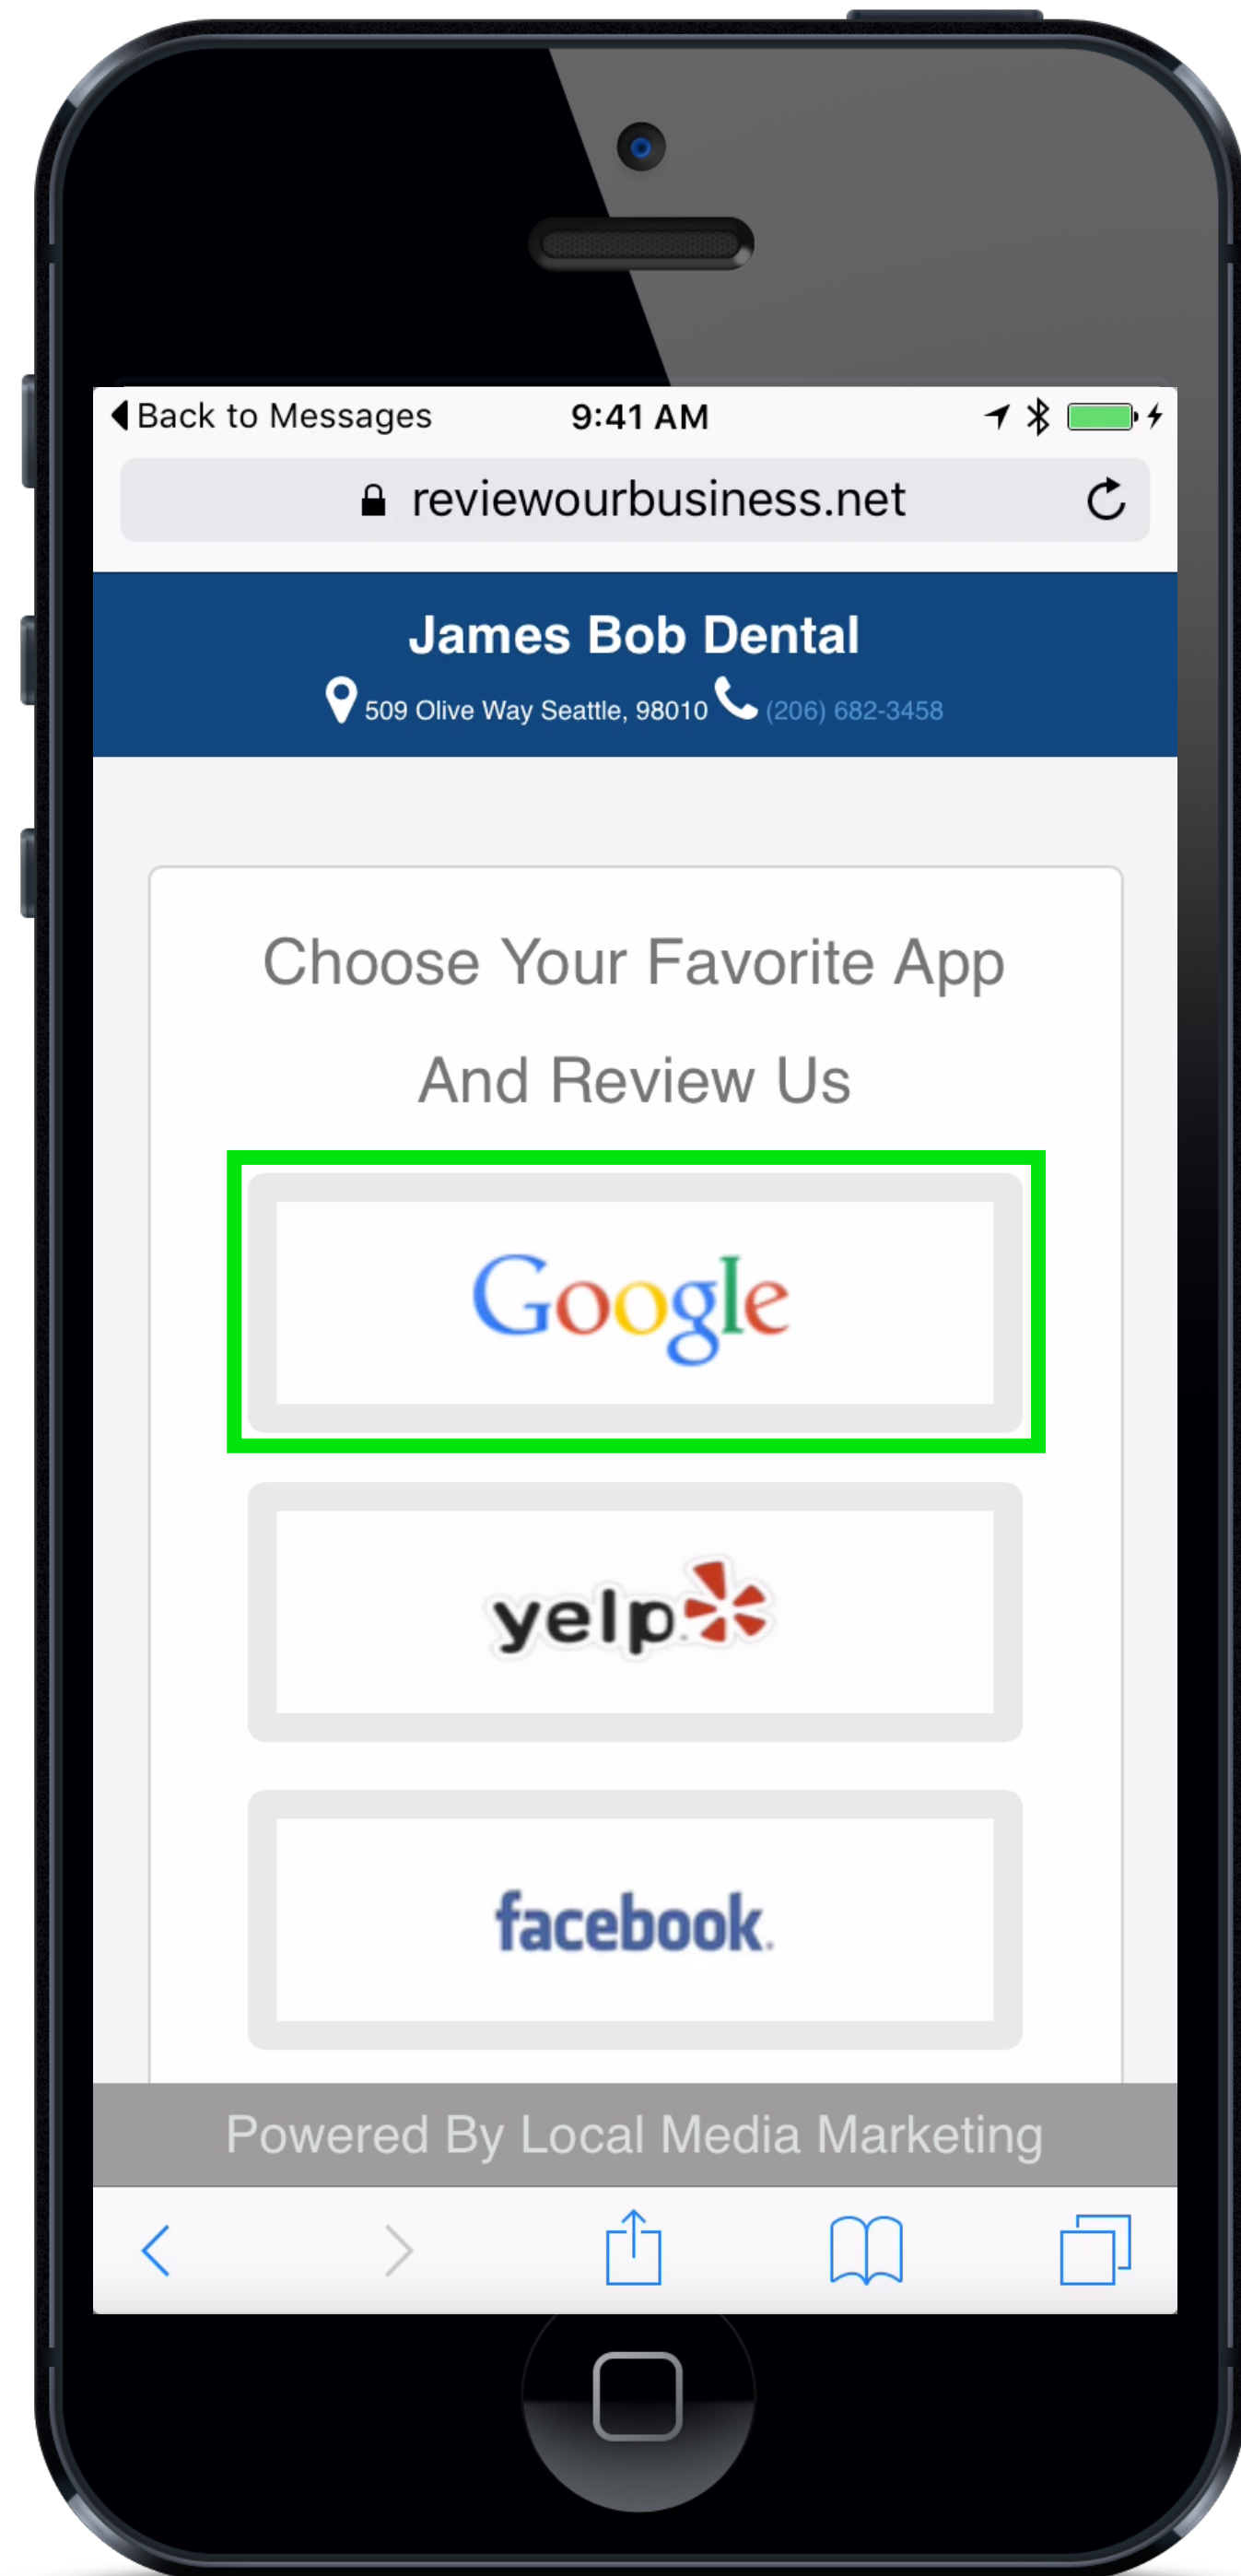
Back to Messages 9:41 AM

reviewourbusiness.net

James Bob Dental

509 Olive Way Seattle, 98010 (206) 682-3458

Choose Your Favorite App And Review Us

Google

yelp

facebook

Powered By Local Media Marketing